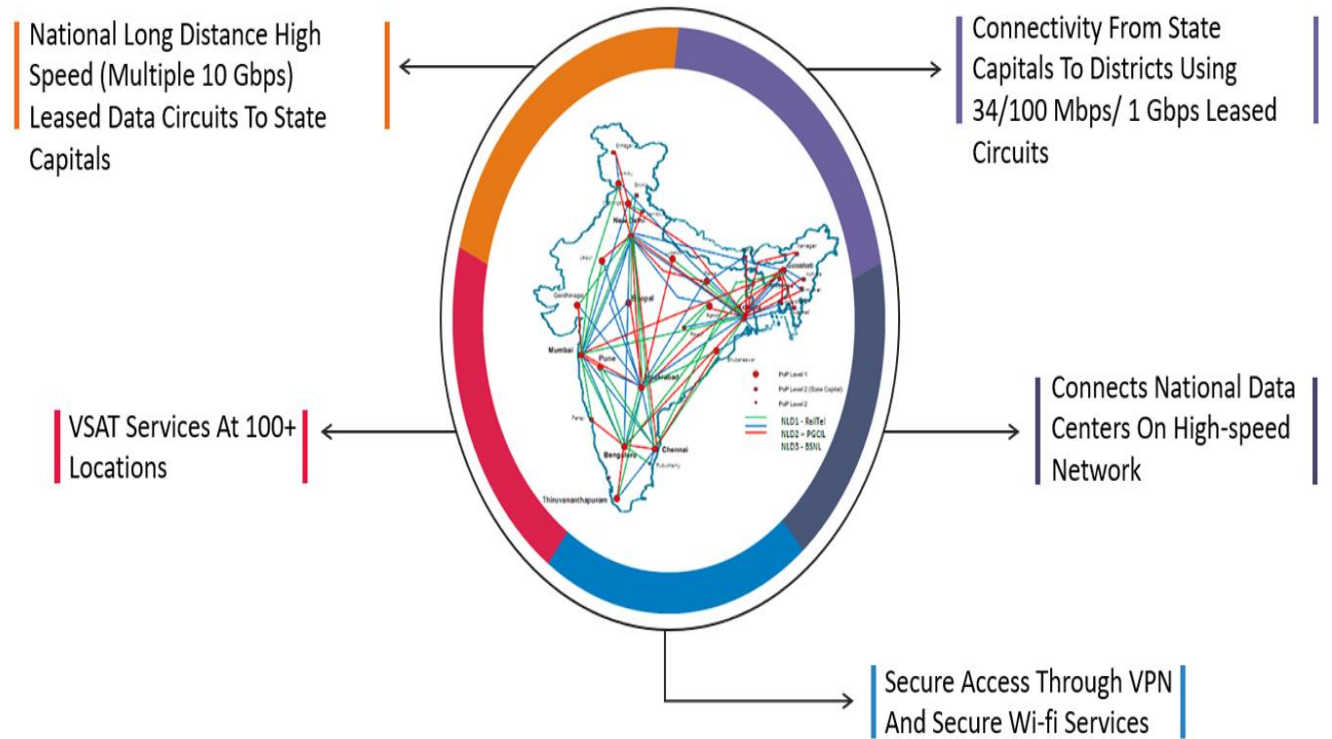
National Long Distance High Speed (Multiple 10 Gbps) Leased Data Circuits To State Capitals

Connectivity From State Capitals To Districts Using 34/100 Mbps/ 1 Gbps Leased Circuits

Srinagar

New Delhi

Gandhinagar

Bhopal

Mumbai

Pune

Hyderabad

Bengaluru

Chennai

Thiruvananthapuram

Guwahati

PoP Level 1

PoP Level 2 (State Capital)

PoP Level 2

NLD1 - RailTel

NLD2 - PGCIL

NLD3 - BSNL

VSAT Services At 100+ Locations

Connects National Data Centers On High-speed Network

Secure Access Through VPN And Secure Wi-fi Services